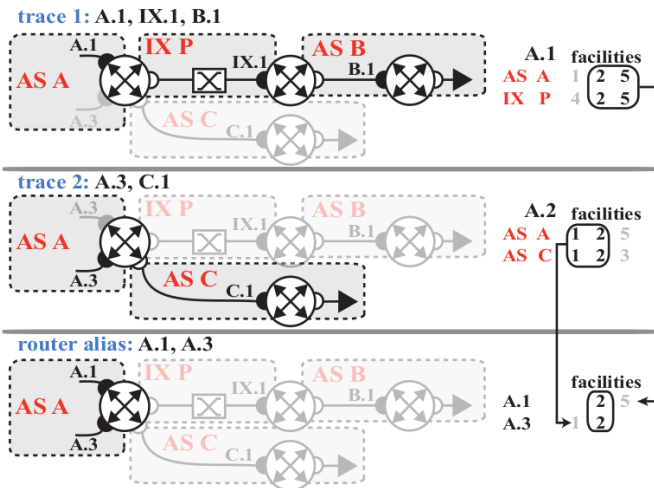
trace 1: A.1, IX.1, B.1

A.1
AS A
A.3
IX P
IX.1
AS B
B.1
AS C
C.1

A.1 facilities
AS A 1 2 5
IX P 4 2 5

trace 2: A.3, C.1

A.3
AS A
A.3
IX P
IX.1
AS B
B.1
AS C
C.1

A.2 facilities
AS A 1 2 5
AS C 1 2 3

router alias: A.1, A.3

A.1
AS A
A.3
IX P
IX.1
AS B
B.1
AS C
C.1

facilities
A.1 2 5
A.3 1 2